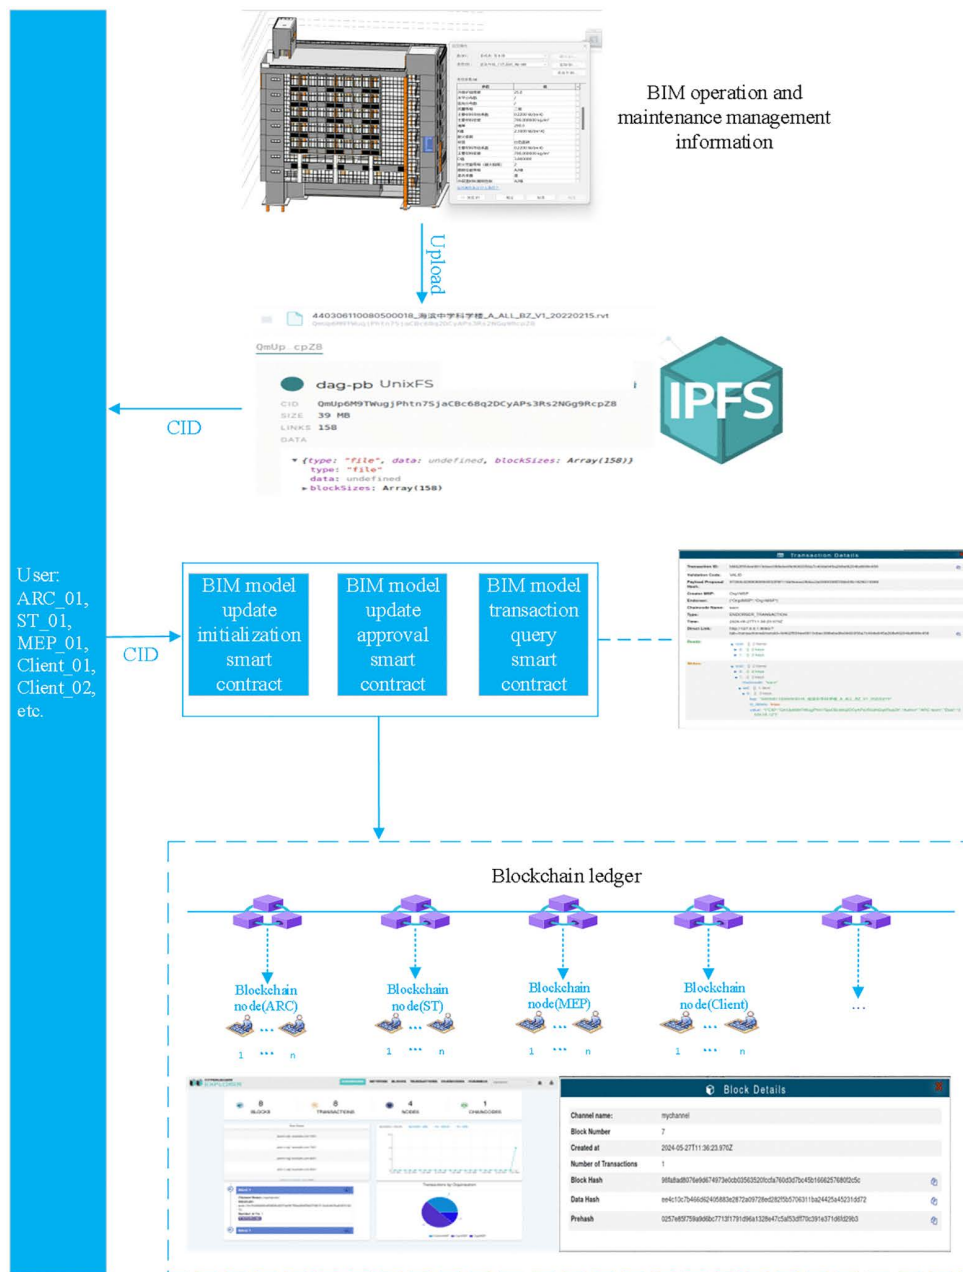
BIM operation and maintenance management information

Upload

440306110080500018_海滨中学科学楼_A_ALL_BZ_V1_20220215.rvt
QmUp6M9TWugjPhtn7SjaCbC68q2DCyAPs3Rs2NGg9RcpZ8

QmUp..cpZ8

dag-pb UnixFS

CID QmUp6M9TWugjPhtn7SjaCbC68q2DCyAPs3Rs2NGg9RcpZ8
SIZE 39 MB
LINKS 158
DATA

▾ {type: "file", data: undefined, blockSizes: Array(158)}
type: "file"
data: undefined
▸ blockSizes: Array(158)

IPFS

CID

User: ARC_01, ST_01, MEP_01, Client_01, Client_02, etc.

CID

BIM model update initialization smart contract

BIM model update approval smart contract

BIM model transaction query smart contract

Transaction Details

Blockchain ledger

Blockchain node(ARC)
1 ... n

Blockchain node(ST)
1 ... n

Blockchain node(MEP)
1 ... n

Blockchain node(Client)
1 ... n

...

EXPLORER

8 BLOCKS
8 TRANSACTIONS
4 NODES
1 CHAINCODES

Block Details

| Channel name: | mychannel |
|---|---|
| Block Number | 7 |
| Created at | 2024-05-27T11:36:23.976Z |
| Number of Transactions | 1 |
| Block Hash | 98fa8ad8076e9d674973e0cb03563520fccfa760d3d7bc45b1666257680f2c5c |
| Data Hash | ee4c10c7b466d6240588e2872a09728ed282f5b5706311ba24425a45231d472 |
| Prehash | 0257e85f759a9d6bc7713f1791d96a1328e47c5a53df70c391e371d6fd29b3 |